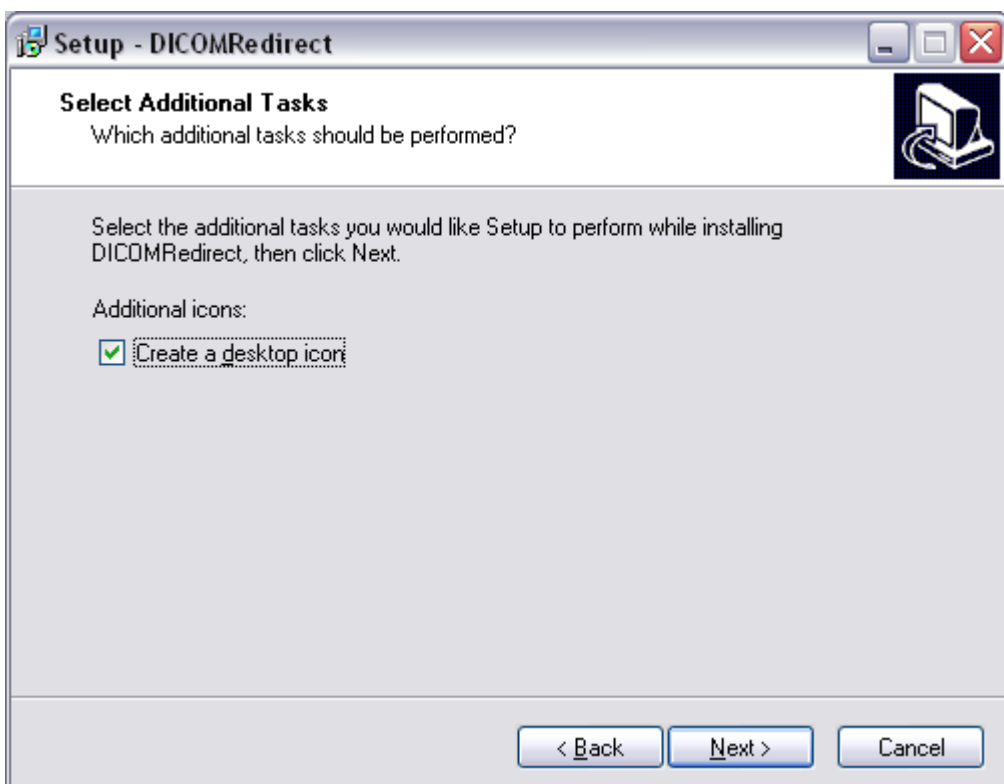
Setup - DICOMRedirect

Select Additional Tasks
Which additional tasks should be performed?

Select the additional tasks you would like Setup to perform while installing DICOMRedirect, then click Next.

Additional icons:

Create a desktop icon

< Back
Next >
Cancel